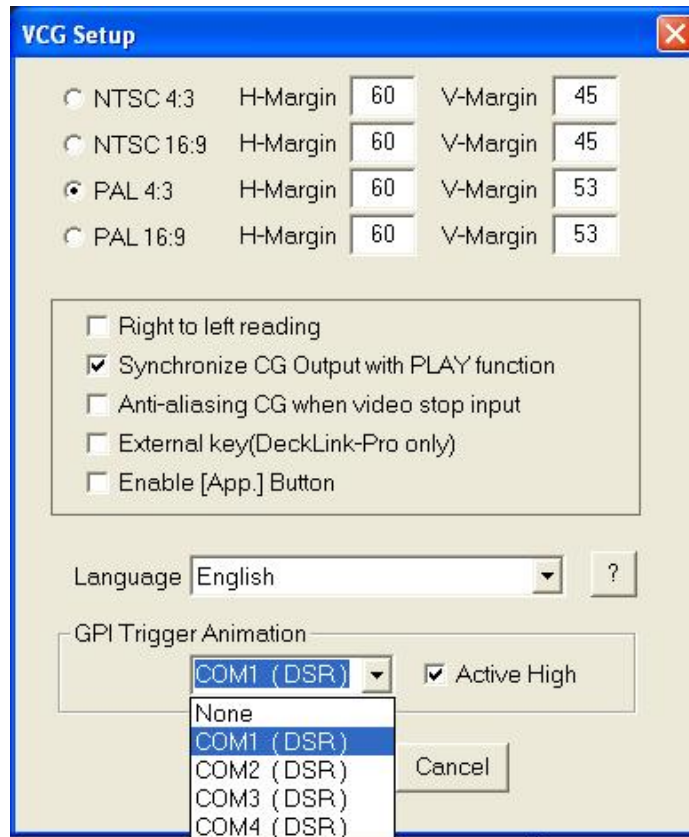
VCG Setup

NTSC 4:3 H-Margin 60 V-Margin 45
NTSC 16:9 H-Margin 60 V-Margin 45
PAL 4:3 H-Margin 60 V-Margin 53
PAL 16:9 H-Margin 60 V-Margin 53

Right to left reading
Synchronize CG Output with PLAY function
Anti-aliasing CG when video stop input
External key(DeckLink-Pro only)
Enable [App.] Button

Language English ?

GPI Trigger Animation
COM1 (DSR) Active High
None
COM1 (DSR)
COM2 (DSR)
COM3 (DSR)
COM4 (DSR)
Cancel